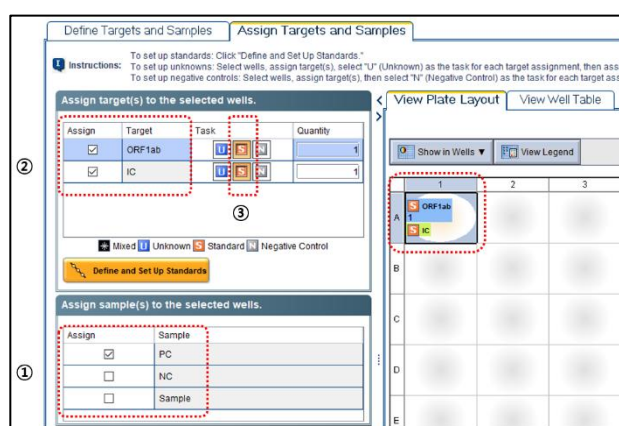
Define Targets and Samples | Assign Targets and Samples

Instructions: To set up standards: Click "Define and Set Up Standards."
To set up unknowns: Select wells, assign target(s), select "U" (Unknown) as the task for each target assignment, then ass
To set up negative controls: Select wells, assign target(s), then select "N" (Negative Control) as the task for each target ass

Assign target(s) to the selected wells.

| Assign | Target | Task | Quantity |
|---|---|---|---|
| ☑ | ORF1ab | U S N | 1 |
| ☑ | IC | U S N | 1 |

②

③

Mixed U Unknown S Standard N Negative Control

Define and Set Up Standards

Assign sample(s) to the selected wells.

| Assign | Sample |
|---|---|
| ☑ | PC |
| ☐ | NC |
| ☐ | Sample |

①

View Plate Layout | View Well Table

Show in Wells ▼ | View Legend

| | 1 | 2 | 3 |
|---|---|---|---|
| A | S ORF1ab 1 S IC | | |
| B | | | |
| C | | | |
| D | | | |
| E | | | |